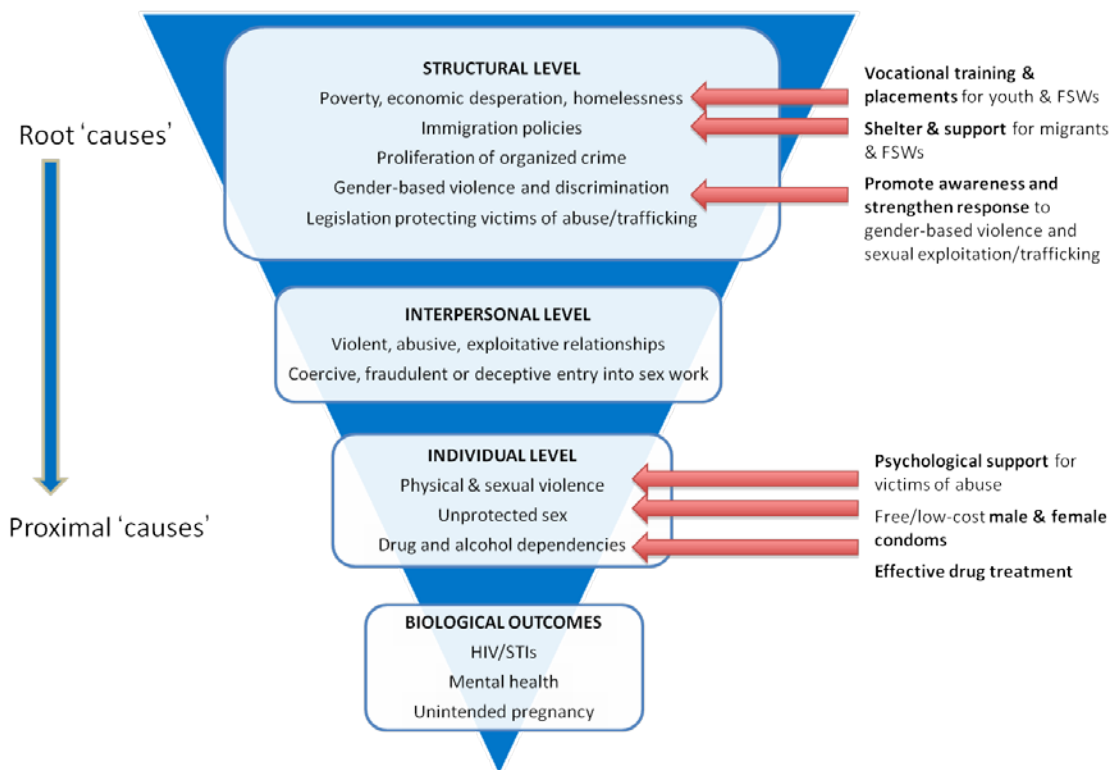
Root 'causes'

Proximal 'causes'

STRUCTURAL LEVEL
Poverty, economic desperation, homelessness
Immigration policies
Proliferation of organized crime
Gender-based violence and discrimination
Legislation protecting victims of abuse/trafficking

Vocational training & placements for youth & FSWs

Shelter & support for migrants & FSWs

Promote awareness and strengthen response to gender-based violence and sexual exploitation/trafficking

INTERPERSONAL LEVEL
Violent, abusive, exploitative relationships
Coercive, fraudulent or deceptive entry into sex work

INDIVIDUAL LEVEL
Physical & sexual violence
Unprotected sex
Drug and alcohol dependencies

Psychological support for victims of abuse

Free/low-cost male & female condoms

Effective drug treatment

BIOLOGICAL OUTCOMES
HIV/STIs
Mental health
Unintended pregnancy